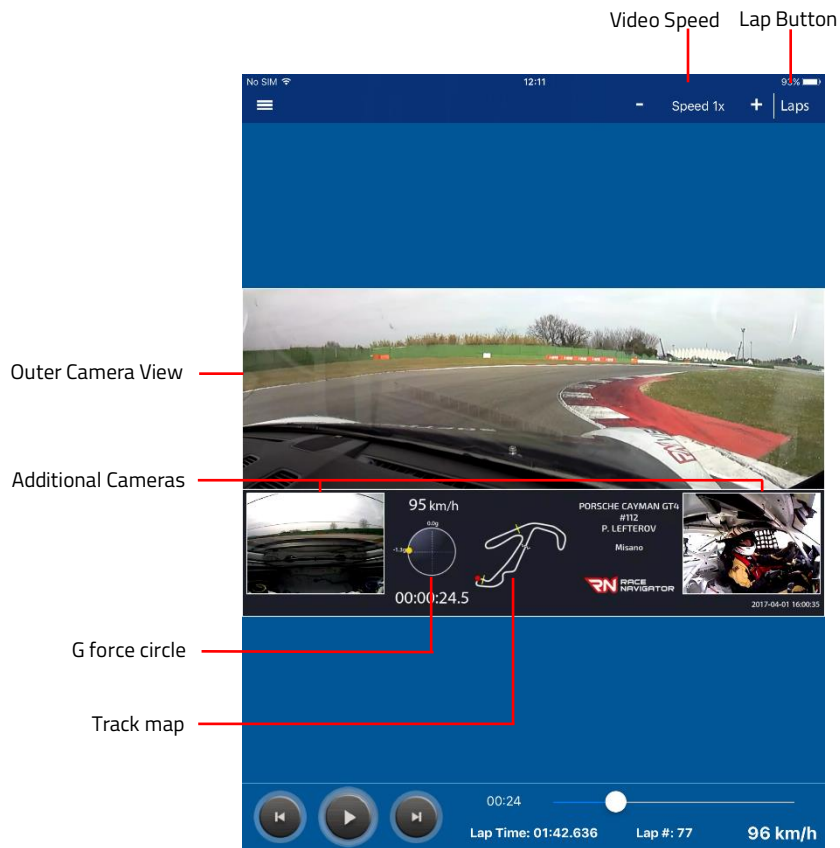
Video Speed
Lap Button

No SIM
12:11
93%

- Speed 1x + Laps

Outer Camera View

Additional Cameras

95 km/h
0.0g
-1.3g
00:00:24.5

PORSCHE CAYMAN GT4
#112
P. LEFTEROV
Misano

RN RACE NAVIGATOR

2017-04-01 16:00:35

G force circle

Track map

00:24

Lap Time: 01:42.636
Lap #: 77
96 km/h